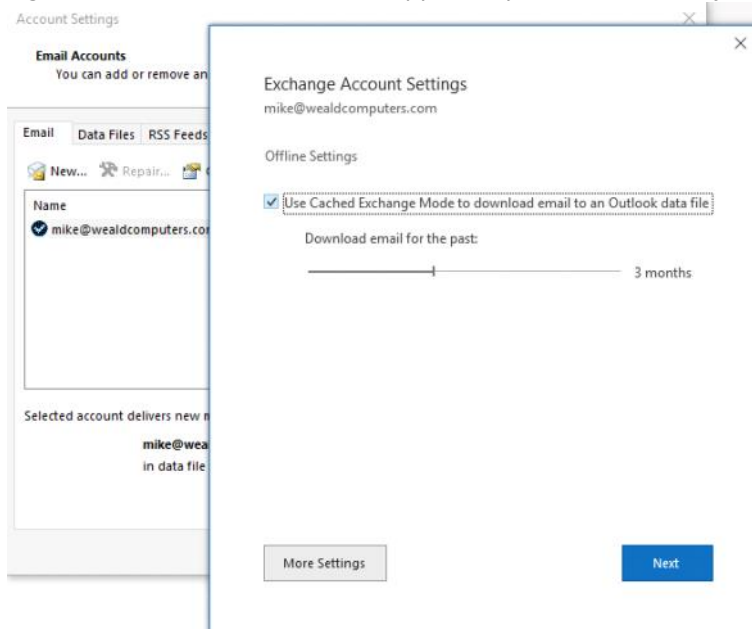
Account Settings

Email Accounts
You can add or remove an

Email | Data Files | RSS Feeds

New... Repair...

Name

mike@wealdcomputers.co

Selected account delivers new m

mike@wea
in data file

Exchange Account Settings
mike@wealdcomputers.com

Offline Settings

Use Cached Exchange Mode to download email to an Outlook data file

Download email for the past:

3 months

More Settings

Next